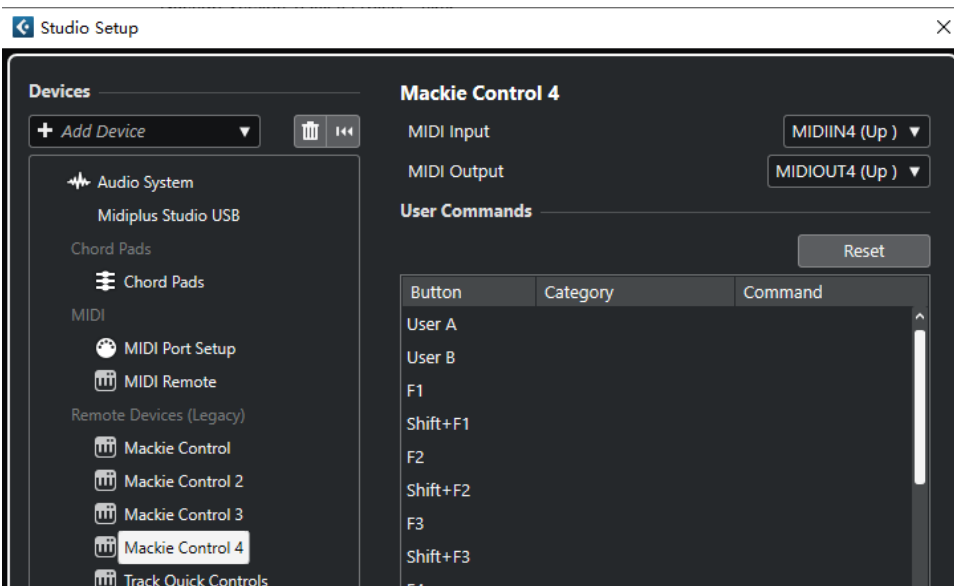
Studio Setup

Devices

+ Add Device

Audio System
Midiplus Studio USB
Chord Pads
Chord Pads
MIDI
MIDI Port Setup
MIDI Remote
Remote Devices (Legacy)
Mackie Control
Mackie Control 2
Mackie Control 3
Mackie Control 4
Track Quick Controls

Mackie Control 4

MIDI Input MIDIIN4 (Up )
MIDI Output MIDIOUT4 (Up )

User Commands

Reset

| Button | Category | Command |
|---|---|---|
| User A | | |
| User B | | |
| F1 | | |
| Shift+F1 | | |
| F2 | | |
| Shift+F2 | | |
| F3 | | |
| Shift+F3 | | |
| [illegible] | | |